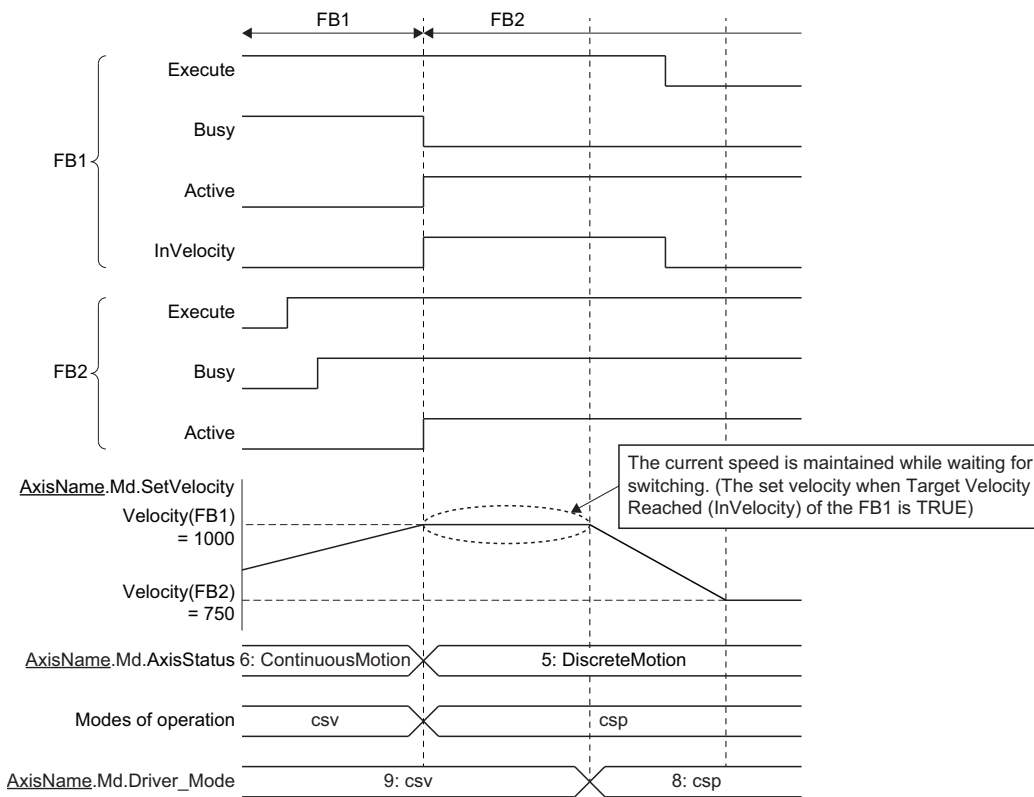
FB1
FB2
FB1
Execute
Busy
Active
InVelocity
FB2
Execute
Busy
Active
The current speed is maintained while waiting for switching. (The set velocity when Target Velocity Reached (InVelocity) of the FB1 is TRUE)
AxisName.Md.SetVelocity
Velocity(FB1) = 1000
Velocity(FB2) = 750
AxisName.Md.AxisStatus
6: ContinuousMotion
5: DiscreteMotion
Modes of operation
csv
csp
AxisName.Md.Driver_Mode
9: csv
8: csp